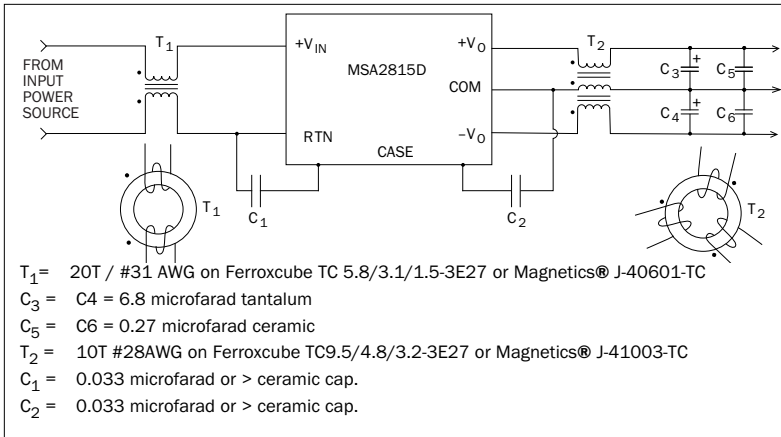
FROM INPUT POWER SOURCE

$T_1$

$+V_{IN}$

MSA2815D

$+V_O$

COM

RTN

CASE

$-V_O$

$T_2$

$C_3$

$C_5$

$C_4$

$C_6$

$T_1$

$C_1$

$C_2$

$T_2$

$T_1$= 20T / #31 AWG on Ferroxcube TC 5.8/3.1/1.5-3E27 or Magnetics® J-40601-TC

$C_3$ = C4 = 6.8 microfarad tantalum

$C_5$ = C6 = 0.27 microfarad ceramic

$T_2$ = 10T #28AWG on Ferroxcube TC9.5/4.8/3.2-3E27 or Magnetics® J-41003-TC

$C_1$ = 0.033 microfarad or > ceramic cap.

$C_2$ = 0.033 microfarad or > ceramic cap.